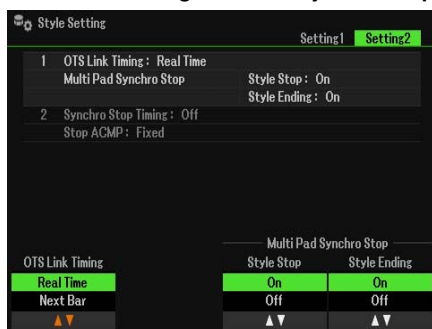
Style Setting

Setting1 Setting2

1 OTS Link Timing : Real Time
Multi Pad Synchro Stop Style Stop : On
Style Ending : On

2 Synchro Stop Timing : Off
Stop ACMP : Fixed

OTS Link Timing
Real Time
Next Bar
▲▼

Multi Pad Synchro Stop

| Style Stop | Style Ending |
|---|---|
| On | On |
| Off | Off |
| ▲▼ | ▲▼ |